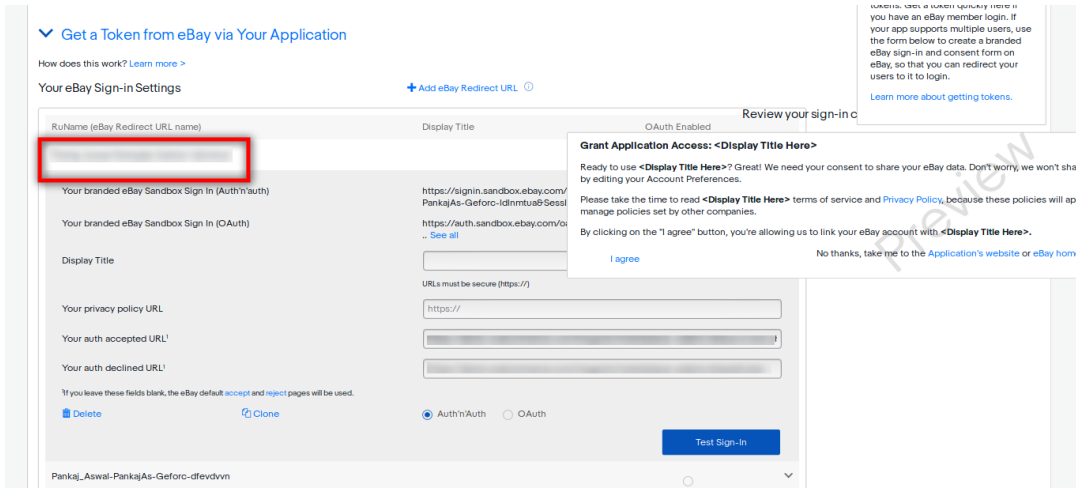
Get a Token from eBay via Your Application

How does this work? Learn more >

Your eBay Sign-in Settings

Add eBay Redirect URL

tokens. Get a token quickly here if you have an eBay member login. If your app supports multiple users, use the form below to create a branded eBay sign-in and consent form on eBay, so that you can redirect your users to it to login.

Learn more about getting tokens.

Review your sign-in c

| RuName (eBay Redirect URL name) | Display Title | OAuth Enabled |
|---|---|---|
| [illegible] | | |

Your branded eBay Sandbox Sign In (Auth'n'auth) https://signin.sandbox.ebay.com/ PankajAs-Geforc-Idlnmtua&Sessl

Your branded eBay Sandbox Sign In (OAuth) https://auth.sandbox.ebay.com/oa .. See all

Display Title

URLs must be secure (https://)

Your privacy policy URL https://

Your auth accepted URL¹ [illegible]

Your auth declined URL¹ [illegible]

¹If you leave these fields blank, the eBay default accept and reject pages will be used.

Delete Clone Auth'n'Auth OAuth

Test Sign-In

Pankaj_Aswal-PankajAs-Geforc-dfevdvvn

Grant Application Access: <Display Title Here>

Ready to use <Display Title Here>? Great! We need your consent to share your eBay data. Don't worry, we won't sha by editing your Account Preferences.

Please take the time to read <Display Title Here> terms of service and Privacy Policy, because these policies will ap manage policies set by other companies.

By clicking on the "I agree" button, you're allowing us to link your eBay account with <Display Title Here>.

I agree

No thanks, take me to the Application's website or eBay hom

Preview